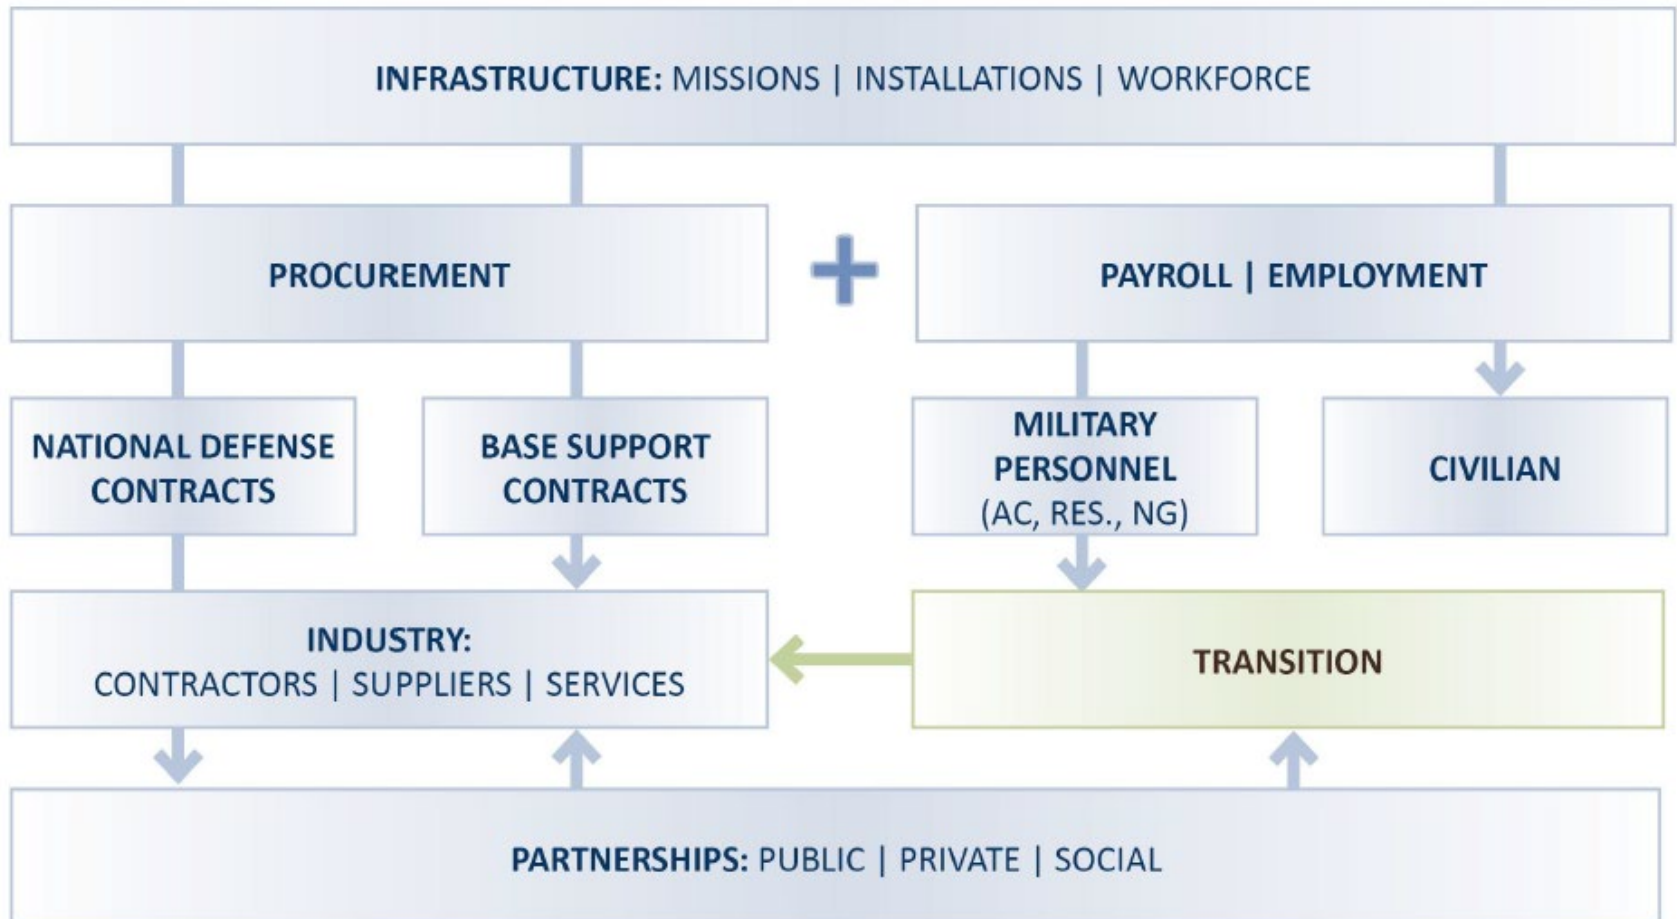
INFRASTRUCTURE: MISSIONS | INSTALLATIONS | WORKFORCE

PROCUREMENT

+

PAYROLL | EMPLOYMENT

NATIONAL DEFENSE CONTRACTS

BASE SUPPORT CONTRACTS

MILITARY PERSONNEL (AC, RES., NG)

CIVILIAN

INDUSTRY: CONTRACTORS | SUPPLIERS | SERVICES

TRANSITION

PARTNERSHIPS: PUBLIC | PRIVATE | SOCIAL